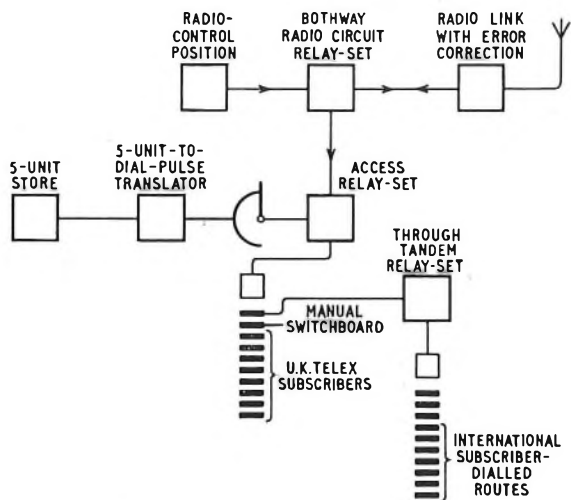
RADIO-CONTROL POSITION

BOTHWAY RADIO CIRCUIT RELAY-SET

RADIO LINK WITH ERROR CORRECTION

5-UNIT STORE

5-UNIT-TO-DIAL-PULSE TRANSLATOR

ACCESS RELAY-SET

THROUGH TANDEM RELAY-SET

MANUAL SWITCHBOARD

U.K.TELEX SUBSCRIBERS

INTERNATIONAL SUBSCRIBER-DIALLED ROUTES